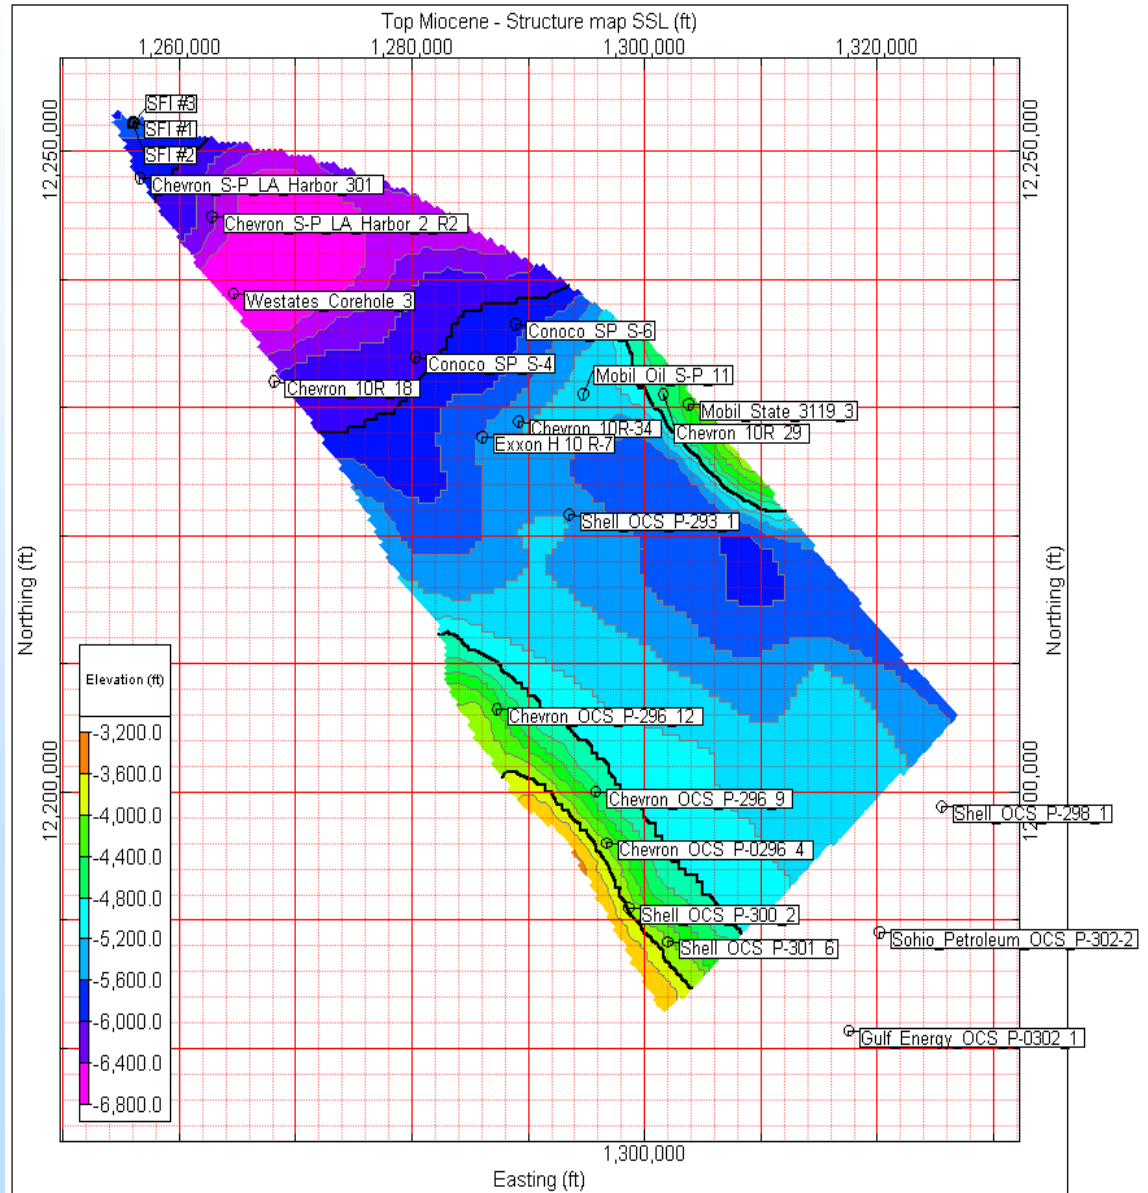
Top Miocene - Structure map SSL (ft)

1,260,000 1,280,000 1,300,000 1,320,000

12,250,000

12,250,000

Northing (ft)

Northing (ft)

12,200,000

12,200,000

SFI #3
SFI #1
SFI #2
Chevron_S-P_LA_Harbor_301
Chevron_S-P_LA_Harbor_2_R2
Westates_Corehole_3
Conoco_SP_S-6
Conoco_SP_S-4
Chevron_10R_18
Mobil_Oil_S-P_11
Mobil_State_3119_3
Chevron_10R-34
Chevron_10R_29
Exxon H 10 R-7
Shell_OCS_P-293_1
Chevron_OCS_P-296_12
Chevron_OCS_P-296_9
Shell_OCS_P-298_1
Chevron_OCS_P-0296_4
Shell_OCS_P-300_2
Sohio_Petroleum_OCS_P-302-2
Shell_OCS_P-301_6
Gulf_Energy_OCS_P-0302_1

Elevation (ft)
-3,200.0
-3,600.0
-4,000.0
-4,400.0
-4,800.0
-5,200.0
-5,600.0
-6,000.0
-6,400.0
-6,800.0

1,300,000
Easting (ft)